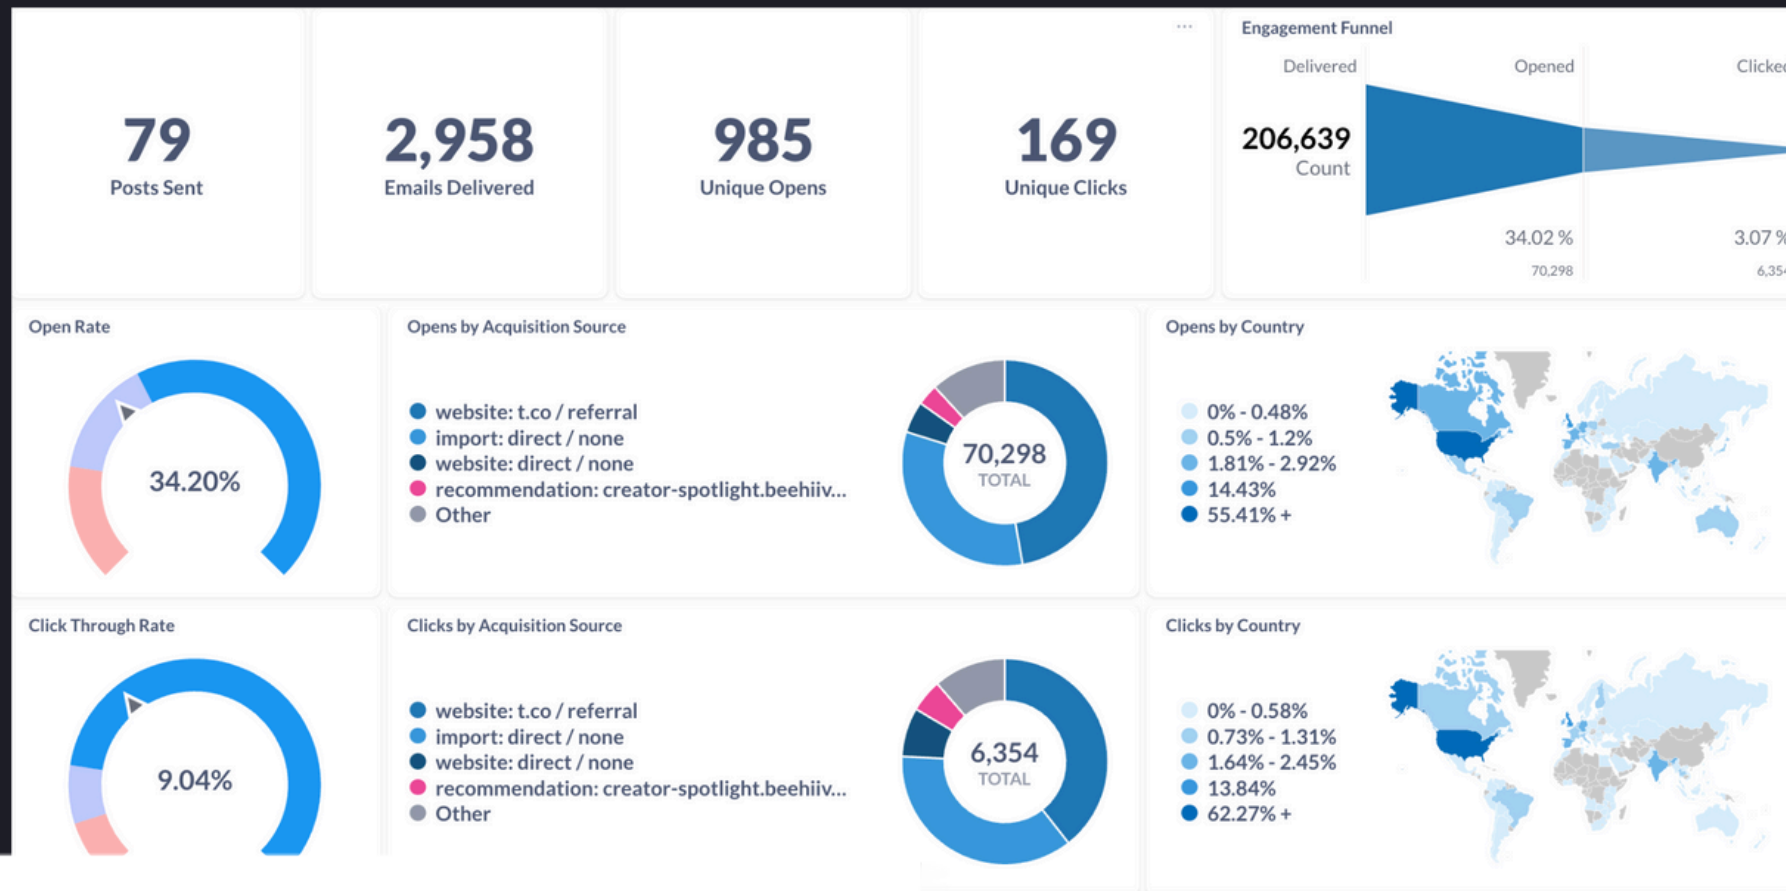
79
Posts Sent

2,958
Emails Delivered

985
Unique Opens

...

169
Unique Clicks

Engagement Funnel

Delivered
206,639
Count

Opened
34.02 %
70,298

Clicke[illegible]
3.07 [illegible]
6,35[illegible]

Open Rate

34.20%

Opens by Acquisition Source

website: t.co / referral
import: direct / none
website: direct / none
recommendation: creator-spotlight.beehiiv...
Other

70,298
TOTAL

Opens by Country

0% - 0.48%
0.5% - 1.2%
1.81% - 2.92%
14.43%
55.41% +

Click Through Rate

9.04%

Clicks by Acquisition Source

website: t.co / referral
import: direct / none
website: direct / none
recommendation: creator-spotlight.beehiiv...
Other

6,354
TOTAL

Clicks by Country

0% - 0.58%
0.73% - 1.31%
1.64% - 2.45%
13.84%
62.27% +